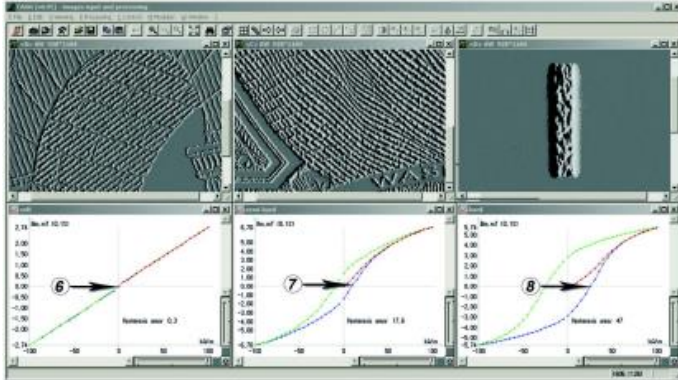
CAMI (v4.PC) - Images input and processing

File Edit Camera Analysis Control Window Window

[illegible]

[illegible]

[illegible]

soft

2,74
2,50
2,00
1,50
1,00
0,50
0,00
-0,50
-1,00
-1,50
-2,00
-2,74

Bn.mT 10.13

6

Remensis error 0,3

kA/m

-100 -50 0 50 100

semi-hard

6,70
6,00
5,00
4,00
3,00
2,00
1,00
0,00
-1,00
-2,00
-3,00
-4,00
-5,00
-6,70

Bn.mT 10.13

7

Remensis error 17,6

kA/m

-100 -50 0 50 100

hard

5,70
5,00
4,00
3,00
2,00
1,00
0,00
-1,00
-2,00
-3,00
-4,00
-5,00
-6,70

Bn.mT 10.13

8

Remensis error 47

kA/m

-100 -50 0 50 100

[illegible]